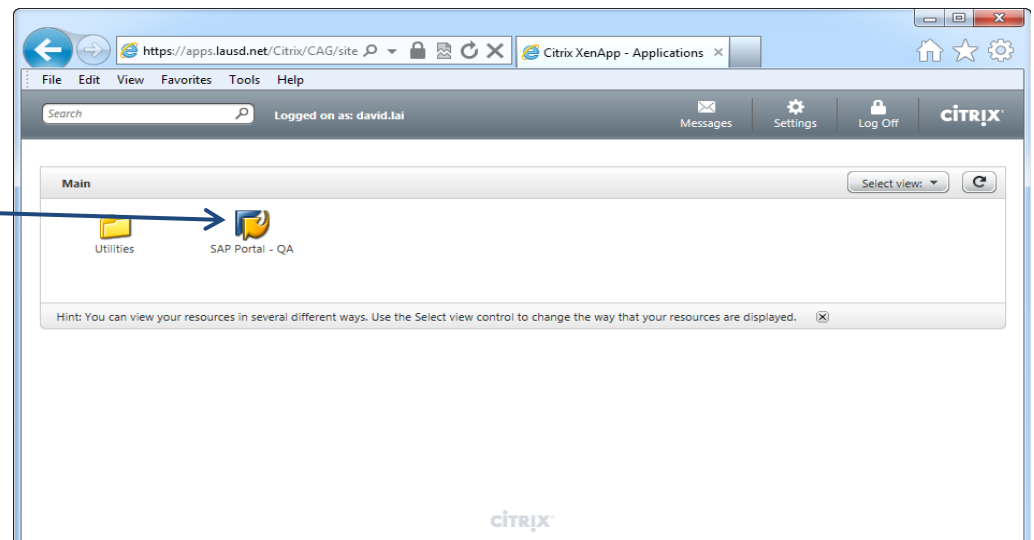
https://apps.lausd.net/Citrix/CAG/site
Citrix XenApp - Applications ×

File Edit View Favorites Tools Help

Search
Logged on as: david.lai
Messages
Settings
Log Off
CITRIX

Main
Select view:

Utilities
SAP Portal - QA

Hint: You can view your resources in several different ways. Use the Select view control to change the way that your resources are displayed.

CITRIX